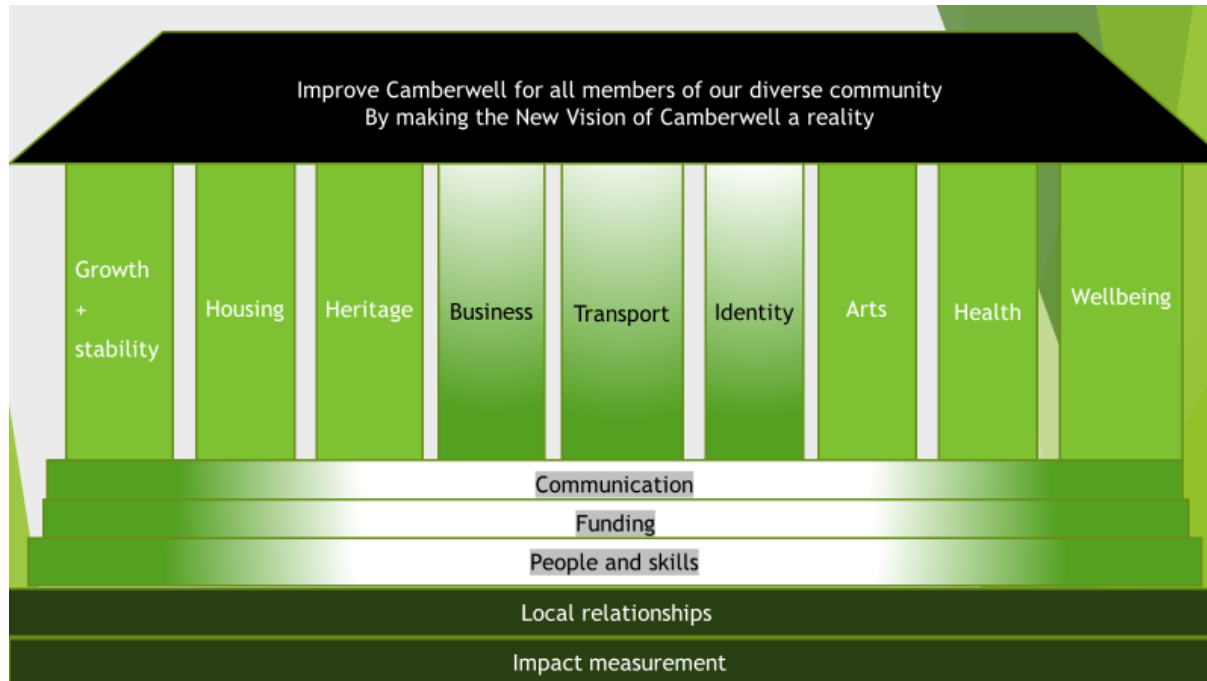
Improve Camberwell for all members of our diverse community
By making the New Vision of Camberwell a reality

Growth + stability

Housing

Heritage

Business

Transport

Identity

Arts

Health

Wellbeing

Communication

Funding

People and skills

Local relationships

Impact measurement